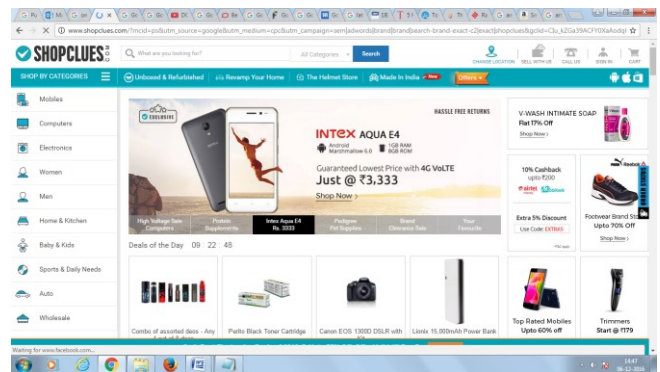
www.shopclues.com/?mcid=ps&utm_source=google&utm_medium=cpc&utm_campaign=sem|adwords|brand|brand|search-brand-exact-c2|exact|shopclues&gclid=Clu_kZGa39ACFYiXaAodqt

SHOPCLUES.com

What are you looking for?

All Categories

Search

CHANGE LOCATION SELL WITH US CALL US SIGN IN CART

SHOP BY CATEGORIES

Unboxed & Refurbished | Revamp Your Home | The Helmet Store | Made In India New | Offers

Mobiles

Computers

Electronics

Women

Men

Home & Kitchen

Baby & Kids

Sports & Daily Needs

Auto

Wholesale

EXCLUSIVE

HASSLE FREE RETURNS

INTEX AQUA E4

Android Marshmallow 6.0

1GB RAM 8GB ROM

Guaranteed Lowest Price with 4G VoLTE

Just @ ₹3,333

Shop Now

High Voltage Sale Computers | Protein Supplements | Intex Aqua E4 Rs. 3333 | Pedigree Pet Supplies | Brand Clearance Sale | Your Favourite

V-WASH INTIMATE SOAP

Flat 17% Off

Shop Now

10% Cashback upto ₹200

airtel Money

Shop Now

Extra 5% Discount

Use Code: EXTRA5

Footwear Brand Store

Upto 70% Off

Shop Now

Deals of the Day 09 : 22 : 48

Combo of assorted deos - Any

Pelito Black Toner Cartridge

Canon EOS 1300D DSLR with

Lionix 15,000mAh Power Bank

Top Rated Mobiles

Upto 60% off

Trimmers

Start @ ₹179

Waiting for www.facebook.com...

14:47

06-12-2016